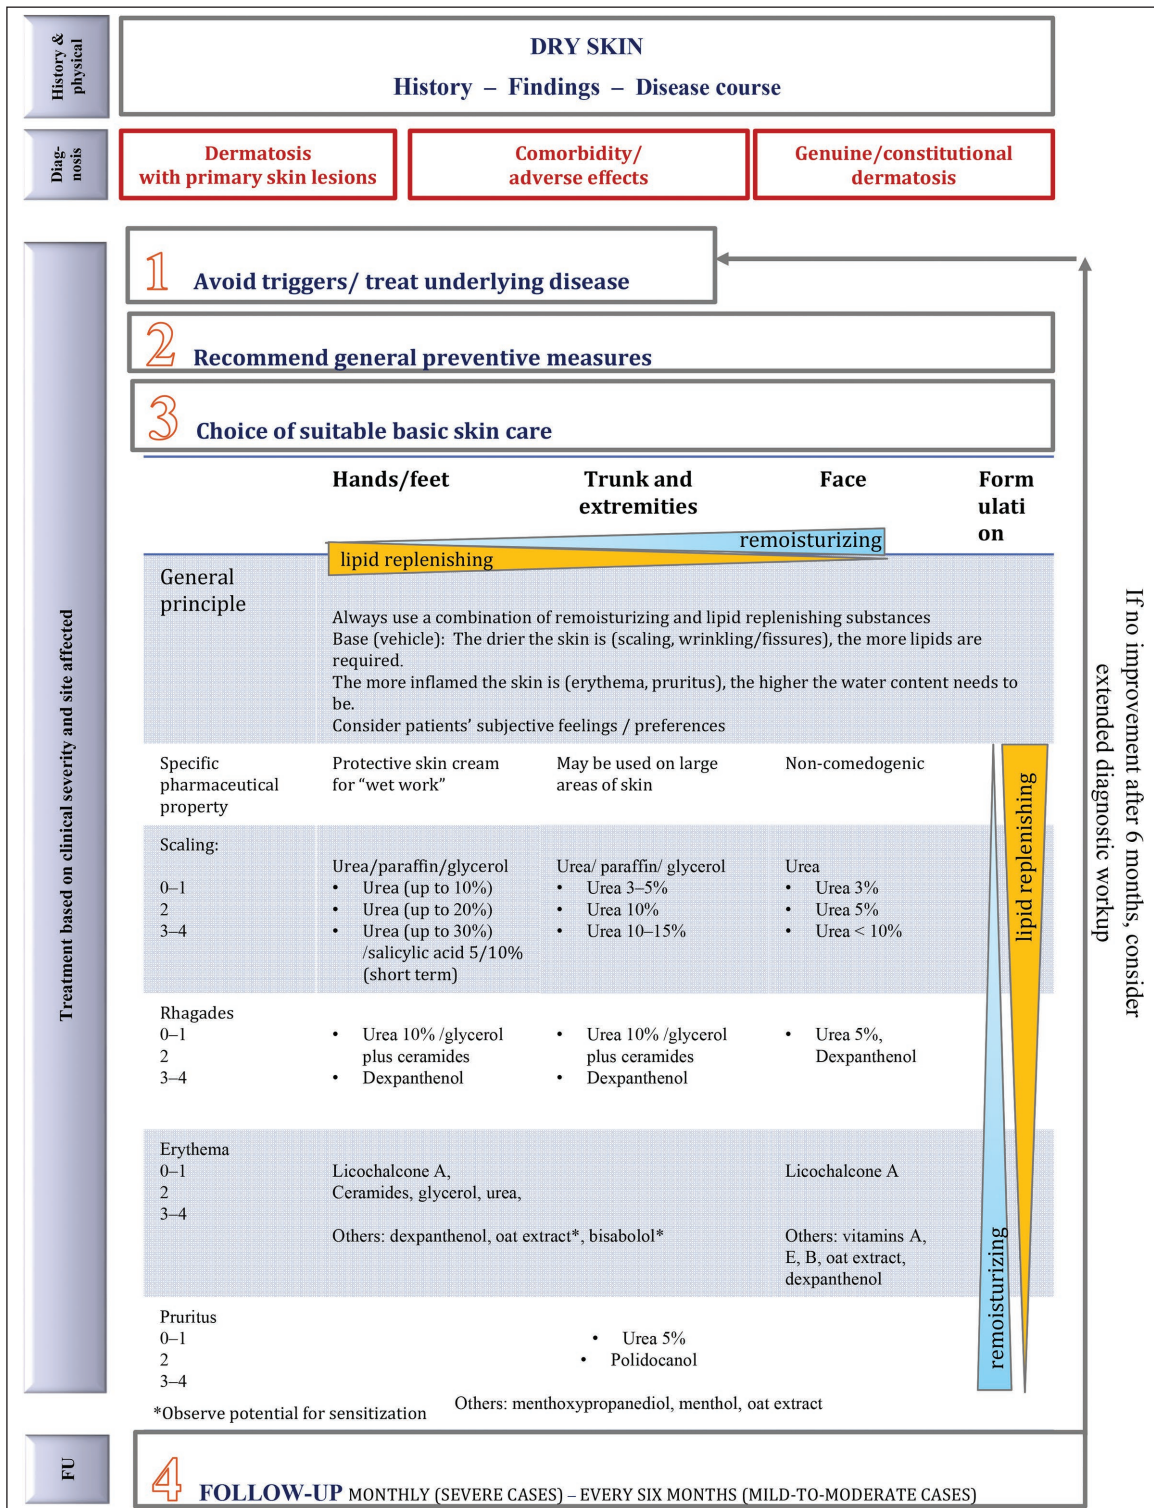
History & physical

DRY SKIN

History – Findings – Disease course

Diag-nosis

Dermatosis with primary skin lesions

Comorbidity/ adverse effects

Genuine/constitutional dermatosis

Treatment based on clinical severity and site affected

1 Avoid triggers/ treat underlying disease

2 Recommend general preventive measures

3 Choice of suitable basic skin care

If no improvement after 6 months, consider extended diagnostic workup

| | Hands/feet | Trunk and extremities | Face | Formulation |
|---|---|---|---|---|
| | lipid replenishing | | remoisturizing | |
| General principle | Always use a combination of remoisturizing and lipid replenishing substances<br>Base (vehicle): The drier the skin is (scaling, wrinkling/fissures), the more lipids are required.<br>The more inflamed the skin is (erythema, pruritus), the higher the water content needs to be.<br>Consider patients' subjective feelings / preferences | | | |
| Specific pharmaceutical property | Protective skin cream for "wet work" | May be used on large areas of skin | Non-comedogenic | lipid replenishing |
| Scaling:<br>0–1<br>2<br>3–4 | Urea/paraffin/glycerol<br>• Urea (up to 10%)<br>• Urea (up to 20%)<br>• Urea (up to 30%) /salicylic acid 5/10% (short term) | Urea/ paraffin/ glycerol<br>• Urea 3–5%<br>• Urea 10%<br>• Urea 10–15% | Urea<br>• Urea 3%<br>• Urea 5%<br>• Urea < 10% | |
| Rhagades<br>0–1<br>2<br>3–4 | • Urea 10% /glycerol plus ceramides<br>• Dexpanthenol | • Urea 10% /glycerol plus ceramides<br>• Dexpanthenol | • Urea 5%, Dexpanthenol | |
| Erythema<br>0–1<br>2<br>3–4 | Licochalcone A,<br>Ceramides, glycerol, urea,<br><br>Others: dexpanthenol, oat extract*, bisabolol* | | Licochalcone A<br><br>Others: vitamins A, E, B, oat extract, dexpanthenol | remoisturizing |
| Pruritus<br>0–1<br>2<br>3–4 | | • Urea 5%<br>• Polidocanol<br><br>Others: menthoxypropanediol, menthol, oat extract | | |

*Observe potential for sensitization

FU

4 FOLLOW-UP MONTHLY (SEVERE CASES) – EVERY SIX MONTHS (MILD-TO-MODERATE CASES)